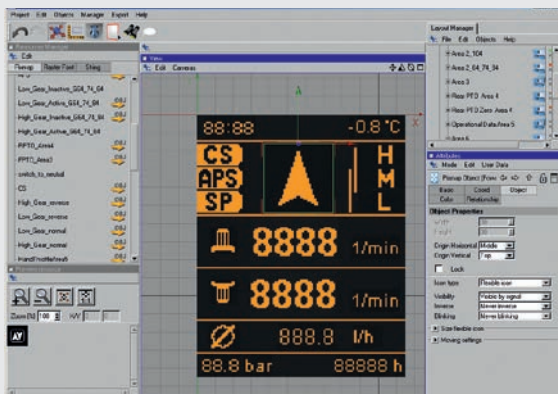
Project Edit Objects Manager Export Help

Resource Manager
Edit
Bitmap Raster Font String
Low_Gear_Inactive_G64_74_64
Low_Gear_Active_G64_74_64
High_Gear_Inactive_G64_74_64
High_Gear_Active_G64_74_64
PPTO_Area4
PPTO_Area3
switch_to_neutral
CS
High_Gear_reverse
High_Gear_reverse
Low_Gear_normal
High_Gear_normal
HandThrottleHead

Zoom [%] 100

View
Edit Camera

88:88
-0.8 °C
CS
APS
SP
H
M
L
8888
1/min
8888
1/min
888.8
l/h
88.8 bar
88888 h

Layout Manager
File Edit Objects Help
Area 2_104
Area 2_64_74_34
Area 3
Rear PFD Area 4
Rear PFD Zero Area 4
Operational Data Area 5
Area 6

Attributes
Mode Edit User Data
Bitmap Object [Form
Basic Coord Object
Color Relationship
Object Properties
Width
Height
Origin Horizontal Middle
Origin Vertical Top
Lock
Icon type Flexible icon
Visibility Visible by signal
Inverse Never inverse
Blinking Never blinking
Size flexible icon
Moving settings